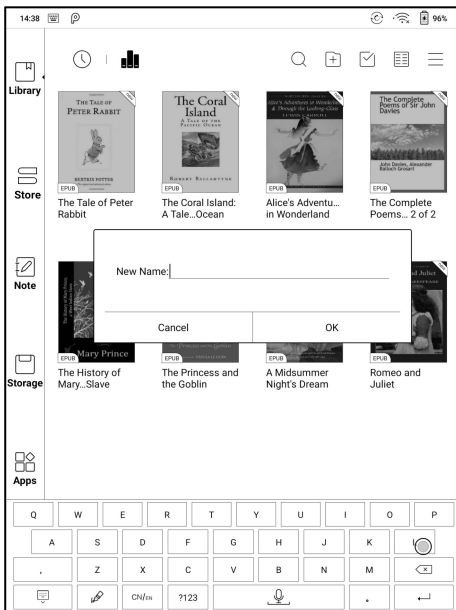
14:38 96%

Library

Store

Note

Storage

Apps

THE TALE OF PETER RABBIT
BEATRIX POTTER
EPUB
The Tale of Peter Rabbit

The Coral Island
A TALE OF THE PACIFIC OCEAN
ROBERT BALLANTYNE
EPUB
The Coral Island: A Tale…Ocean

Alice's Adventures in Wonderland & Through the Looking-Glass
LEWIS CARROLL
EPUB
Alice's Adventu… in Wonderland

The Complete Poems of Sir John Davies
John Davies, Alexander Balloch Grosart
EPUB
The Complete Poems… 2 of 2

New Name:

Cancel
OK

Mary Prince
EPUB
The History of Mary…Slave

EPUB
The Princess and the Goblin

EPUB
A Midsummer Night's Dream

and Juliet
EPUB
Romeo and Juliet

Q W E R T Y U I O P
A S D F G H J K L
, Z X C V B N M
CN/EN ?123 .